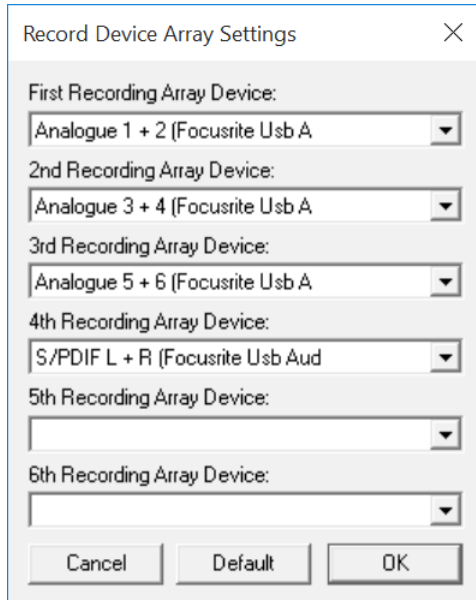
Record Device Array Settings

First Recording Array Device:
Analogue 1 + 2 (Focusrite Usb A

2nd Recording Array Device:
Analogue 3 + 4 (Focusrite Usb A

3rd Recording Array Device:
Analogue 5 + 6 (Focusrite Usb A

4th Recording Array Device:
S/PDIF L + R (Focusrite Usb Aud

5th Recording Array Device:

6th Recording Array Device:

Cancel
Default
OK